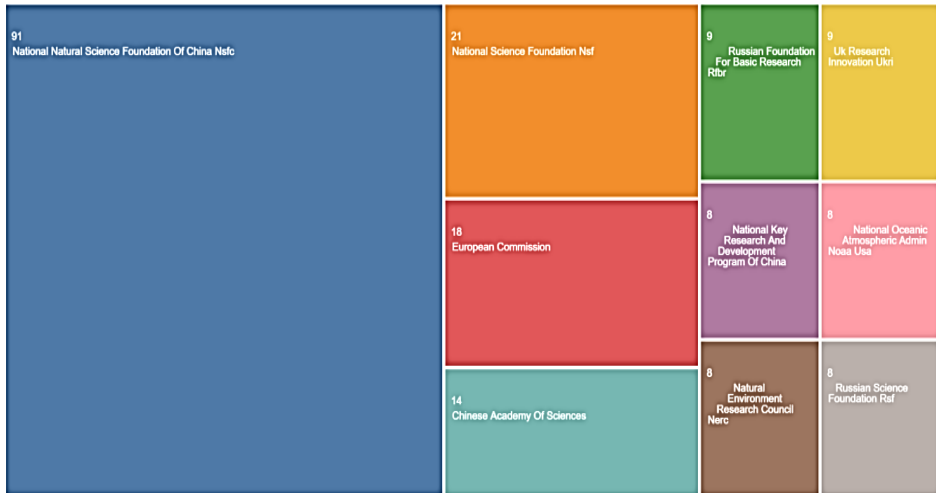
91
National Natural Science Foundation Of China Nsfc

21
National Science Foundation Nsf

9
Russian Foundation For Basic Research Rfbr

9
Uk Research Innovation Ukri

18
European Commission

8
National Key Research And Development Program Of China

8
National Oceanic Atmospheric Admin Noaa Usa

14
Chinese Academy Of Sciences

8
Natural Environment Research Council Nerc

8
Russian Science Foundation Rsf